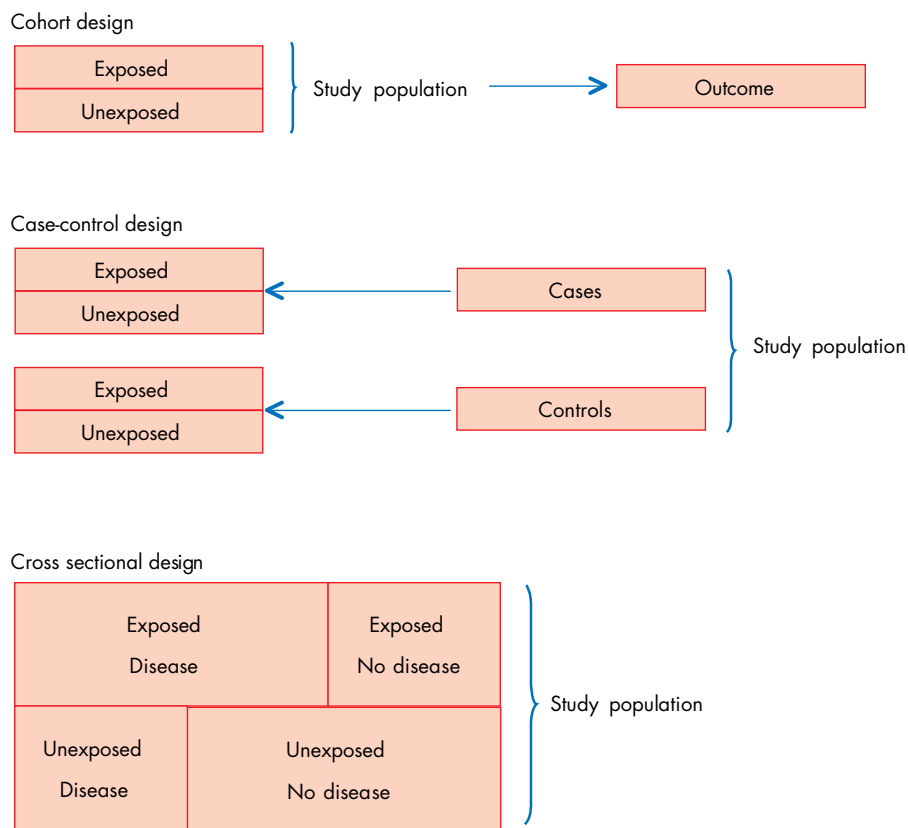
Cohort design

Exposed

Unexposed

Study population

Outcome

Case-control design

Exposed

Unexposed

Cases

Study population

Exposed

Unexposed

Controls

Cross sectional design

Exposed
Disease

Exposed
No disease

Unexposed
Disease

Unexposed
No disease

Study population